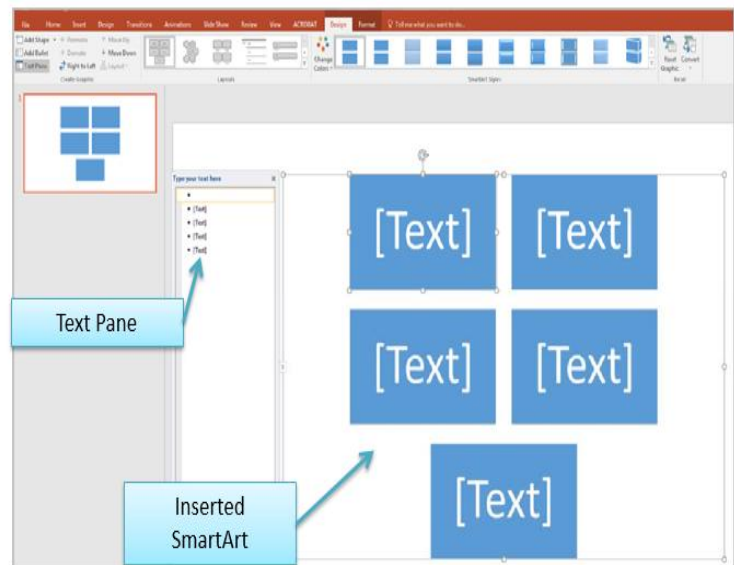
File Home Insert Design Transitions Animations Slide Show Review View ACROBAT Design Format Tell me what you want to do...

Add Shape Promote Move Up
Add Bullet Demote Move Down
Text Pane Right to Left Layout
Create Graphic

Layouts

Change Colors

SmartArt Styles

Reset Graphic Convert
Reset

1

Type your text here ×
•
• [Text]
• [Text]
• [Text]
• [Text]

[Text]
[Text]
[Text]
[Text]
[Text]

Text Pane

Inserted SmartArt